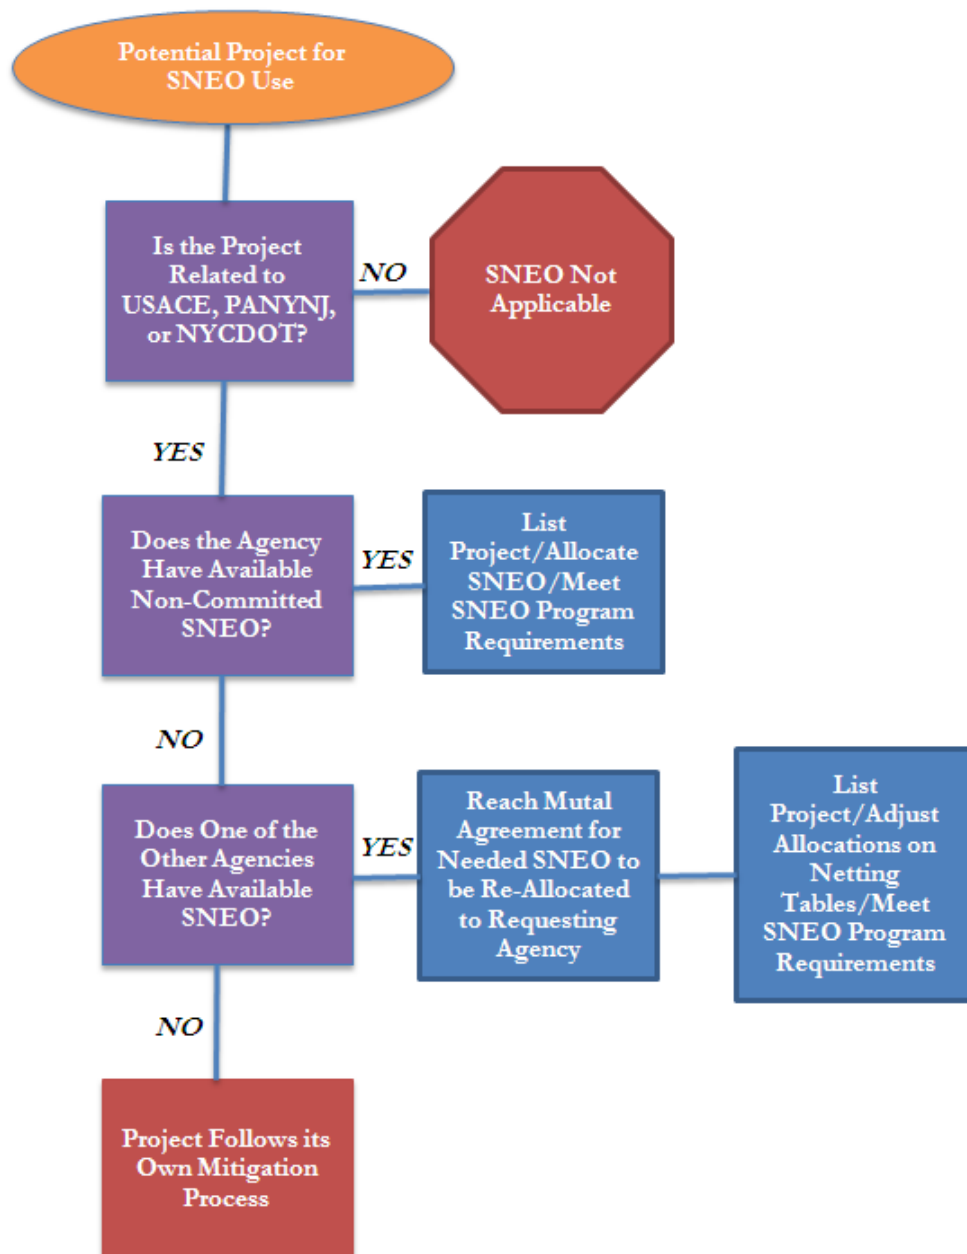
Potential Project for SNEO Use

Is the Project Related to USACE, PANYNJ, or NYCDOT?

NO

SNEO Not Applicable

YES

Does the Agency Have Available Non-Committed SNEO?

YES

List Project/Allocate SNEO/Meet SNEO Program Requirements

NO

Does One of the Other Agencies Have Available SNEO?

YES

Reach Mutal Agreement for Needed SNEO to be Re-Allocated to Requesting Agency

List Project/Adjust Allocations on Netting Tables/Meet SNEO Program Requirements

NO

Project Follows its Own Mitigation Process